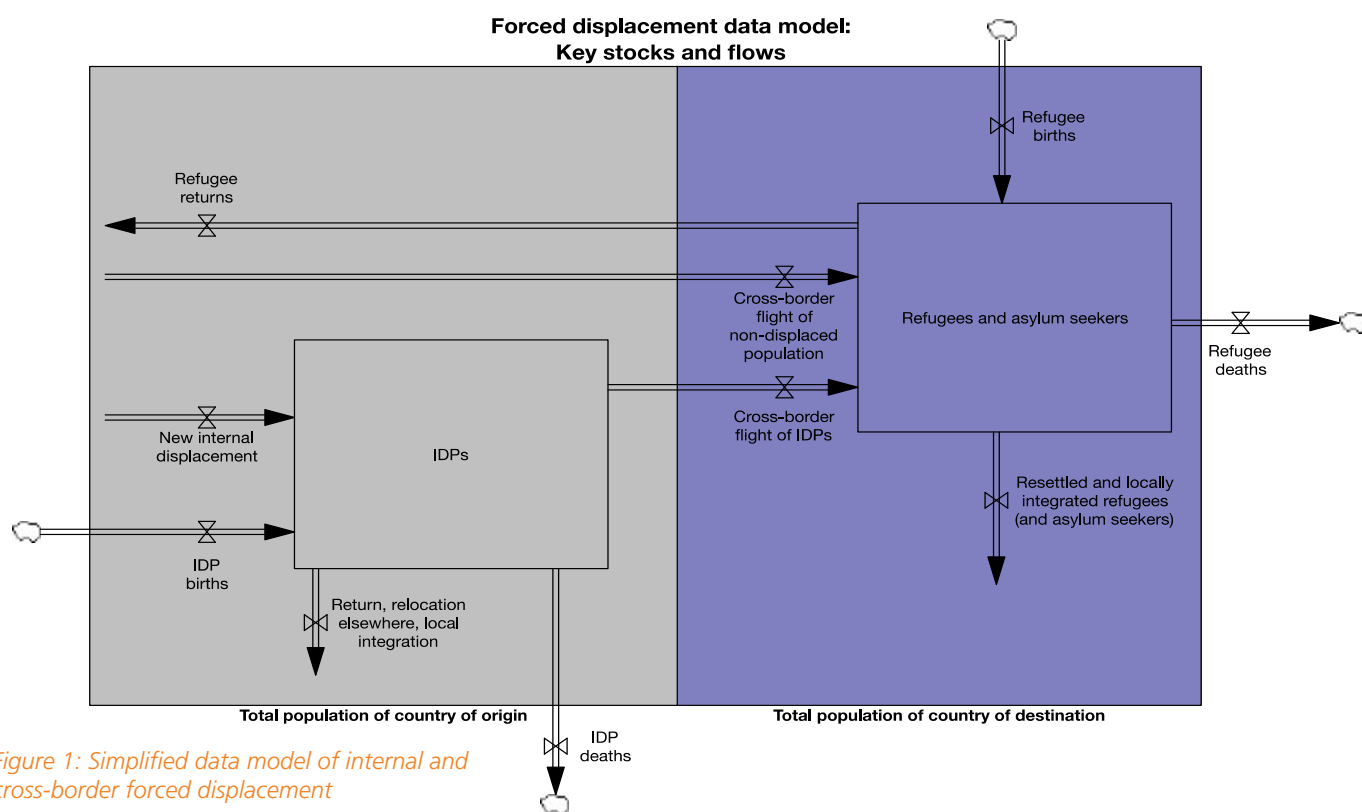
Forced displacement data model:
Key stocks and flows

Refugee births

Refugee returns

Refugees and asylum seekers

Refugee deaths

Cross-border flight of non-displaced population

IDPs

Cross-border flight of IDPs

New internal displacement

Resettled and locally integrated refugees (and asylum seekers)

IDP births

Return, relocation elsewhere, local integration

Total population of country of origin

Total population of country of destination

IDP deaths

igure 1: Simplified data model of internal and
ross-border forced displacement